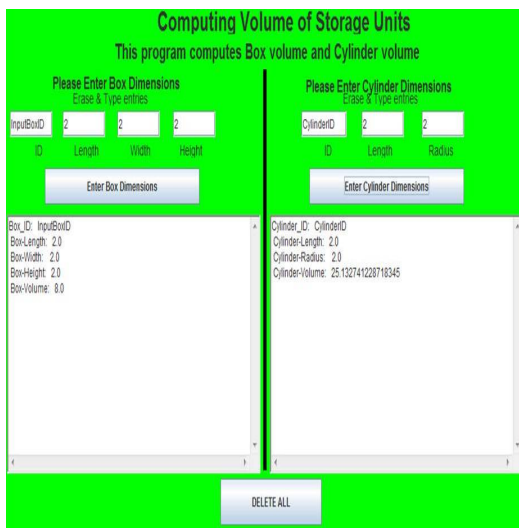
Computing Volume of Storage Units
This program computes Box volume and Cylinder volume

Please Enter Box Dimensions
Erase & Type entries

InputBoxID
2
2
2

ID
Length
Width
Height

Enter Box Dimensions

Box_ID: InputBoxID
Box-Length: 2.0
Box-Width: 2.0
Box-Height: 2.0
Box-Volume: 8.0

Please Enter Cylinder Dimensions
Erase & Type entries

CylinderID
2
2

ID
Length
Radius

Enter Cylinder Dimensions

Cylinder_ID: CylinderID
Cylinder-Length: 2.0
Cylinder-Radius: 2.0
Cylinder-Volume: 25.132741228718345

DELETE ALL